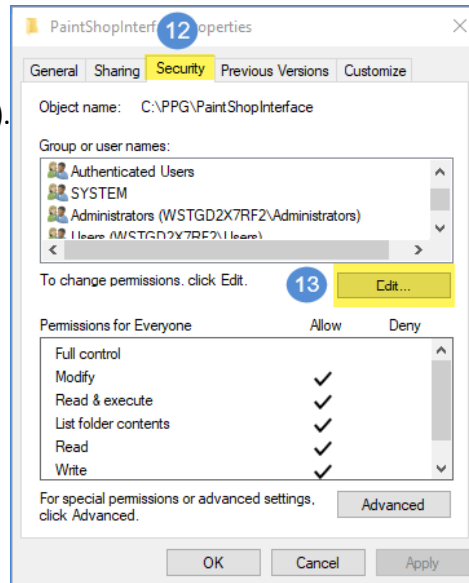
PaintShopInterf 12 operties

General | Sharing | Security | Previous Versions | Customize

Object name: C:\PPG\PaintShopInterface

Group or user names:

Authenticated Users
SYSTEM
Administrators (WSTGD2X7RF2\Administrators)
Users (WSTGD2X7RF2\Users)

To change permissions, click Edit.

13

Edit...

| Permissions for Everyone | Allow | Deny |
|---|---|---|
| Full control | | |
| Modify | ✓ | |
| Read & execute | ✓ | |
| List folder contents | ✓ | |
| Read | ✓ | |
| Write | ✓ | |

For special permissions or advanced settings, click Advanced.

Advanced

OK | Cancel | Apply